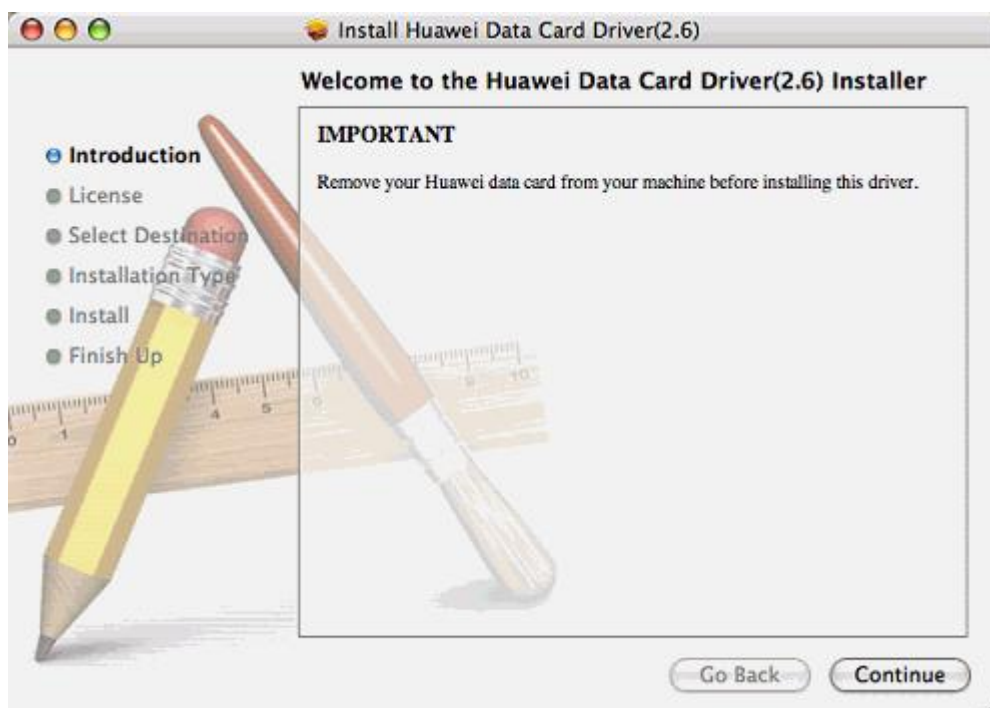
Install Huawei Data Card Driver(2.6)

Welcome to the Huawei Data Card Driver(2.6) Installer

Introduction
License
Select Destination
Installation Type
Install
Finish Up

IMPORTANT

Remove your Huawei data card from your machine before installing this driver.

Go Back
Continue